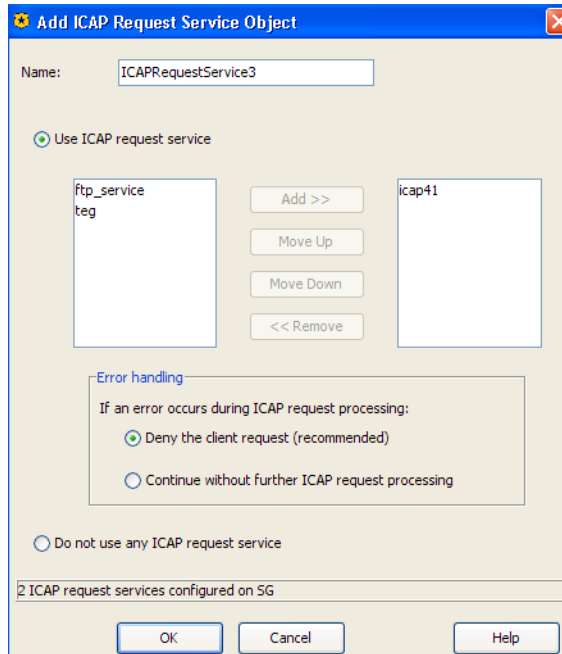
Add ICAP Request Service Object

Name: ICAPRequestService3

Use ICAP request service

ftp_service
teg

Add >>
Move Up
Move Down
<< Remove

icap41

Error handling
If an error occurs during ICAP request processing:
Deny the client request (recommended)
Continue without further ICAP request processing

Do not use any ICAP request service

2 ICAP request services configured on SG

OK
Cancel
Help